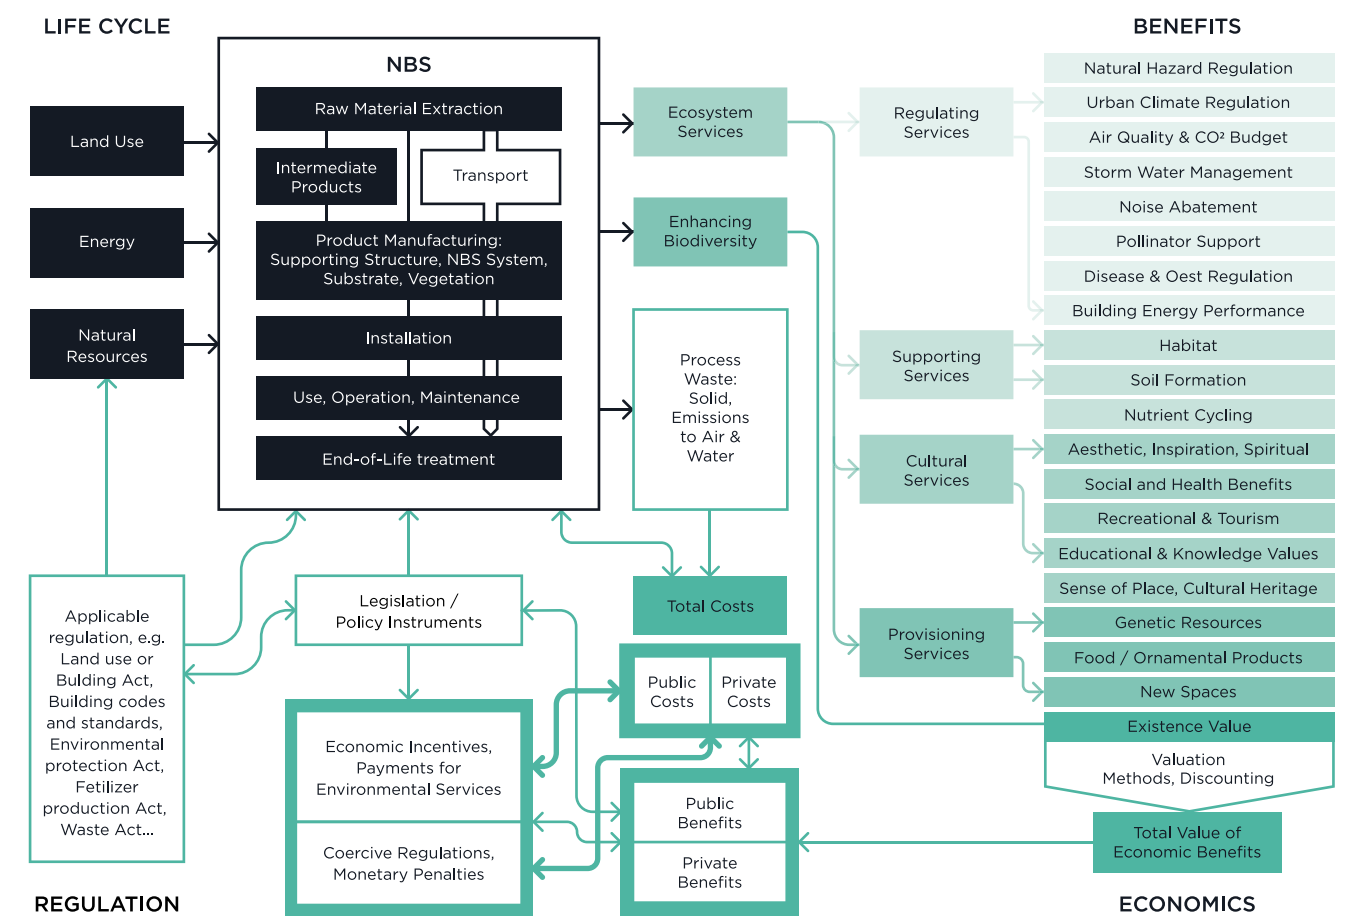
LIFE CYCLE

BENEFITS

Land Use

Energy

Natural Resources

NBS

Raw Material Extraction

Intermediate Products

Transport

Product Manufacturing: Supporting Structure, NBS System, Substrate, Vegetation

Installation

Use, Operation, Maintenance

End-of-Life treatment

Ecosystem Services

Enhancing Biodiversity

Process Waste: Solid, Emissions to Air & Water

Regulating Services

Supporting Services

Cultural Services

Provisioning Services

Natural Hazard Regulation

Urban Climate Regulation

Air Quality & CO² Budget

Storm Water Management

Noise Abatement

Pollinator Support

Disease & Oest Regulation

Building Energy Performance

Habitat

Soil Formation

Nutrient Cycling

Aesthetic, Inspiration, Spiritual

Social and Health Benefits

Recreational & Tourism

Educational & Knowledge Values

Sense of Place, Cultural Heritage

Genetic Resources

Food / Ornamental Products

New Spaces

Existence Value

Valuation Methods, Discounting

Applicable regulation, e.g. Land use or Bulding Act, Building codes and standards, Environmental protection Act, Fetilizer production Act, Waste Act...

Legislation / Policy Instruments

Total Costs

Public Costs

Private Costs

Economic Incentives, Payments for Environmental Services

Coercive Regulations, Monetary Penalties

Public Benefits

Private Benefits

Total Value of Economic Benefits

REGULATION

ECONOMICS